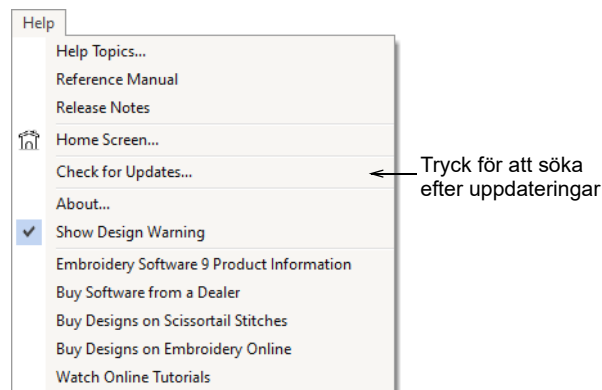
Help

Help Topics...
Reference Manual
Release Notes

Home Screen...

Check for Updates...

About...

Show Design Warning

Embroidery Software 9 Product Information
Buy Software from a Dealer
Buy Designs on Scissortail Stitches
Buy Designs on Embroidery Online
Watch Online Tutorials

Tryck för att söka efter uppdateringar